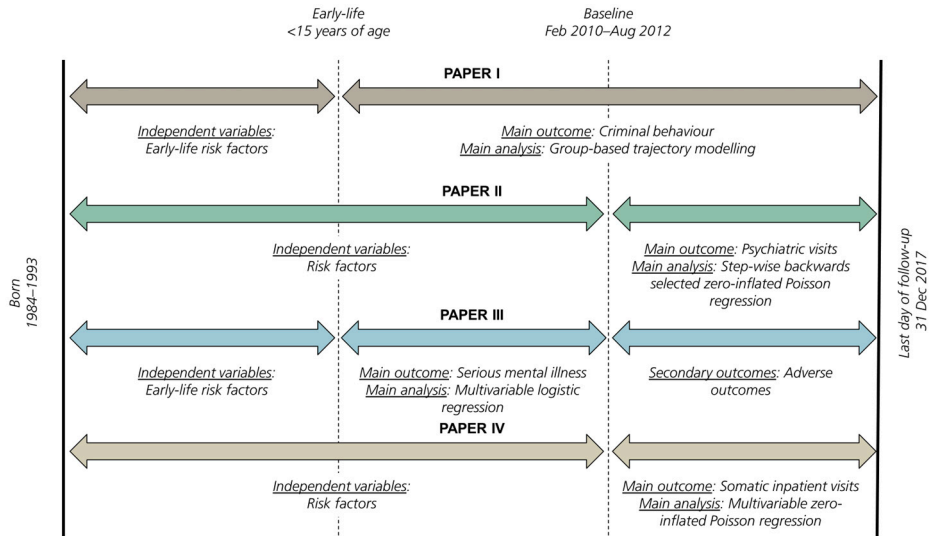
Early-life
<15 years of age

Baseline
Feb 2010–Aug 2012

Born
1984–1993

PAPER I

Independent variables:
Early-life risk factors

Main outcome: Criminal behaviour
Main analysis: Group-based trajectory modelling

PAPER II

Independent variables:
Risk factors

Main outcome: Psychiatric visits
Main analysis: Step-wise backwards selected zero-inflated Poisson regression

PAPER III

Independent variables:
Early-life risk factors

Main outcome: Serious mental illness
Main analysis: Multivariable logistic regression

Secondary outcomes: Adverse outcomes

PAPER IV

Independent variables:
Risk factors

Main outcome: Somatic inpatient visits
Main analysis: Multivariable zero-inflated Poisson regression

Last day of follow-up
31 Dec 2017